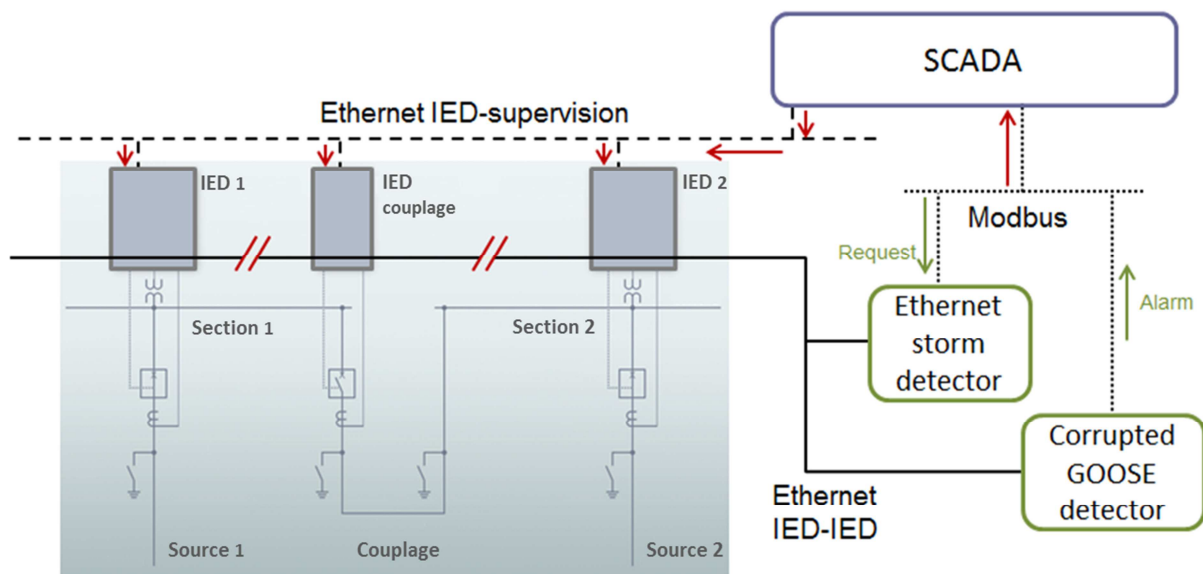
SCADA

Ethernet IED-supervision

IED 1

IED couplage

IED 2

Modbus

Request

Alarm

Section 1

Section 2

Ethernet storm detector

Corrupted GOOSE detector

Ethernet IED-IED

Source 1

Couplage

Source 2